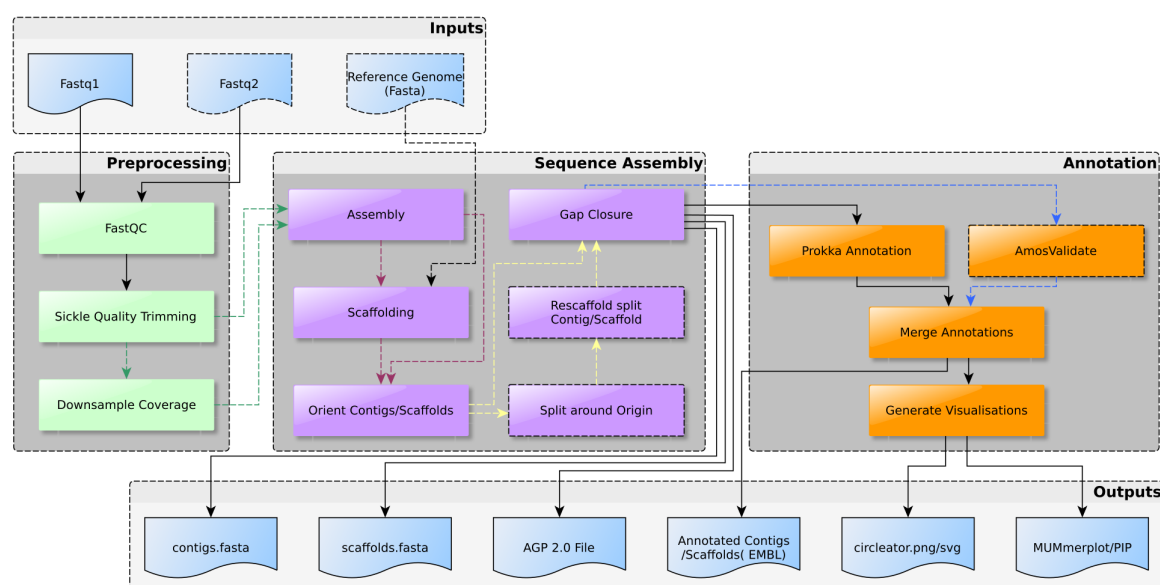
Inputs

Fastq1

Fastq2

Reference Genome (Fasta)

Preprocessing

FastQC

Sickle Quality Trimming

Downsample Coverage

Sequence Assembly

Assembly

Gap Closure

Scaffolding

Rescaffold split Contig/Scaffold

Orient Contigs/Scaffolds

Split around Origin

Annotation

Prokka Annotation

AmosValidate

Merge Annotations

Generate Visualisations

Outputs

contigs.fasta

scaffolds.fasta

AGP 2.0 File

Annotated Contigs /Scaffolds( EMBL)

circleator.png/svg

MUMmerplot/PIP